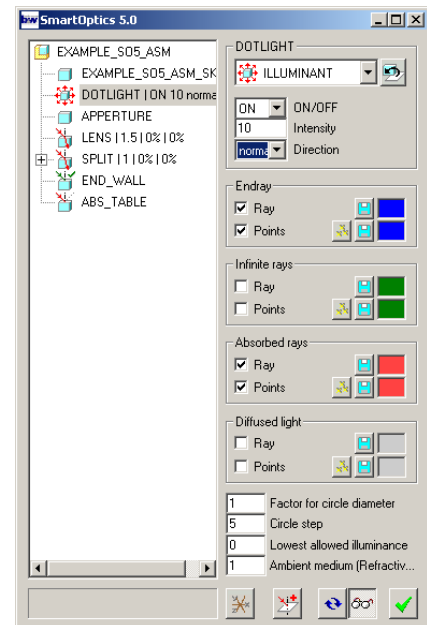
SmartOptics 5.0

EXAMPLE_SO5_ASM
EXAMPLE_SO5_ASM_SK
DOTLIGHT | ON 10 norma
APPERTURE
LENS | 1.5 | 0% | 0%
SPLIT | 1 | 0% | 0%
END_WALL
ABS_TABLE

DOTLIGHT
ILLUMINANT
ON ON/OFF
10 Intensity
norma Direction

Endray
Ray
Points

Infinite rays
Ray
Points

Absorbed rays
Ray
Points

Diffused light
Ray
Points

1 Factor for circle diameter
5 Circle step
0 Lowest allowed illuminance
1 Ambient medium (Refractiv...